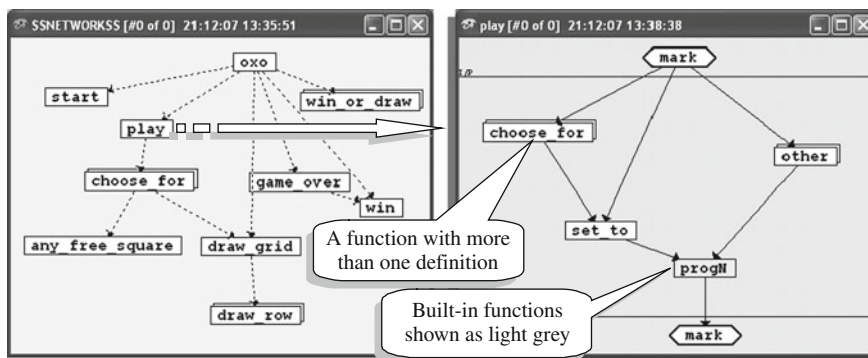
$$NETWORK$$ [#0 of 0] 21:12:07 13:35:51

oxo

start

win_or_draw

play

choose_for

game_over

win

any_free_square

draw_grid

draw_row

play [#0 of 0] 21:12:07 13:38:38

mark

choose_for

other

set_to

progN

mark

A function with more than one definition

Built-in functions shown as light grey